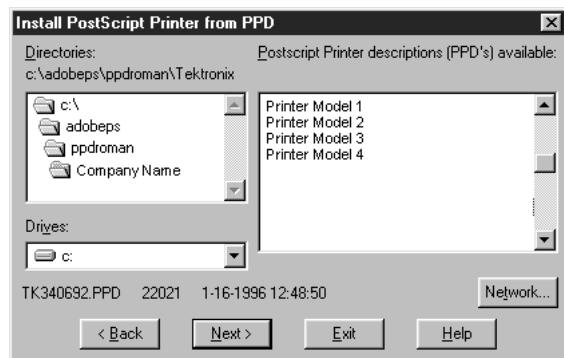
Install PostScript Printer from PPD

Directories:
c:\adobeps\ppdroman\Tektronix

Postscript Printer descriptions (PPD's) available:

c:\
adobeps
ppdroman
Company Name

Printer Model 1
Printer Model 2
Printer Model 3
Printer Model 4

Drives:
c:

TK340692.PPD 22021 1-16-1996 12:48:50

Network...

< Back
Next >
Exit
Help